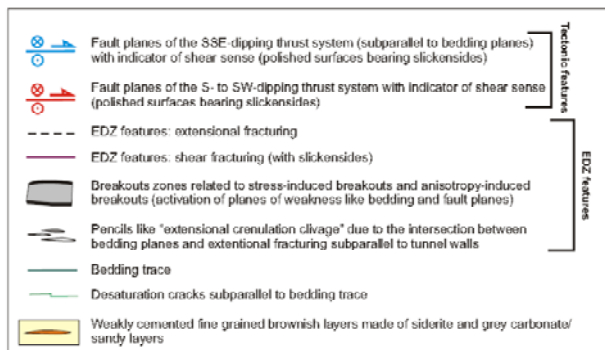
Fault planes of the SSE-dipping thrust system (subparallel to bedding planes) with indicator of shear sense (polished surfaces bearing slickensides)

Fault planes of the S- to SW-dipping thrust system with indicator of shear sense (polished surfaces bearing slickensides)

Tectonic features

EDZ features: extensional fracturing

EDZ features: shear fracturing (with slickensides)

Breakouts zones related to stress-induced breakouts and anisotropy-induced breakouts (activation of planes of weakness like bedding and fault planes)

Pencils like "extensional crenulation clivage" due to the intersection between bedding planes and extentional fracturing subparallel to tunnel walls

EDZ features

Bedding trace

Desaturation cracks subparallel to bedding trace

Weakly cemented fine grained brownish layers made of siderite and grey carbonate/ sandy layers